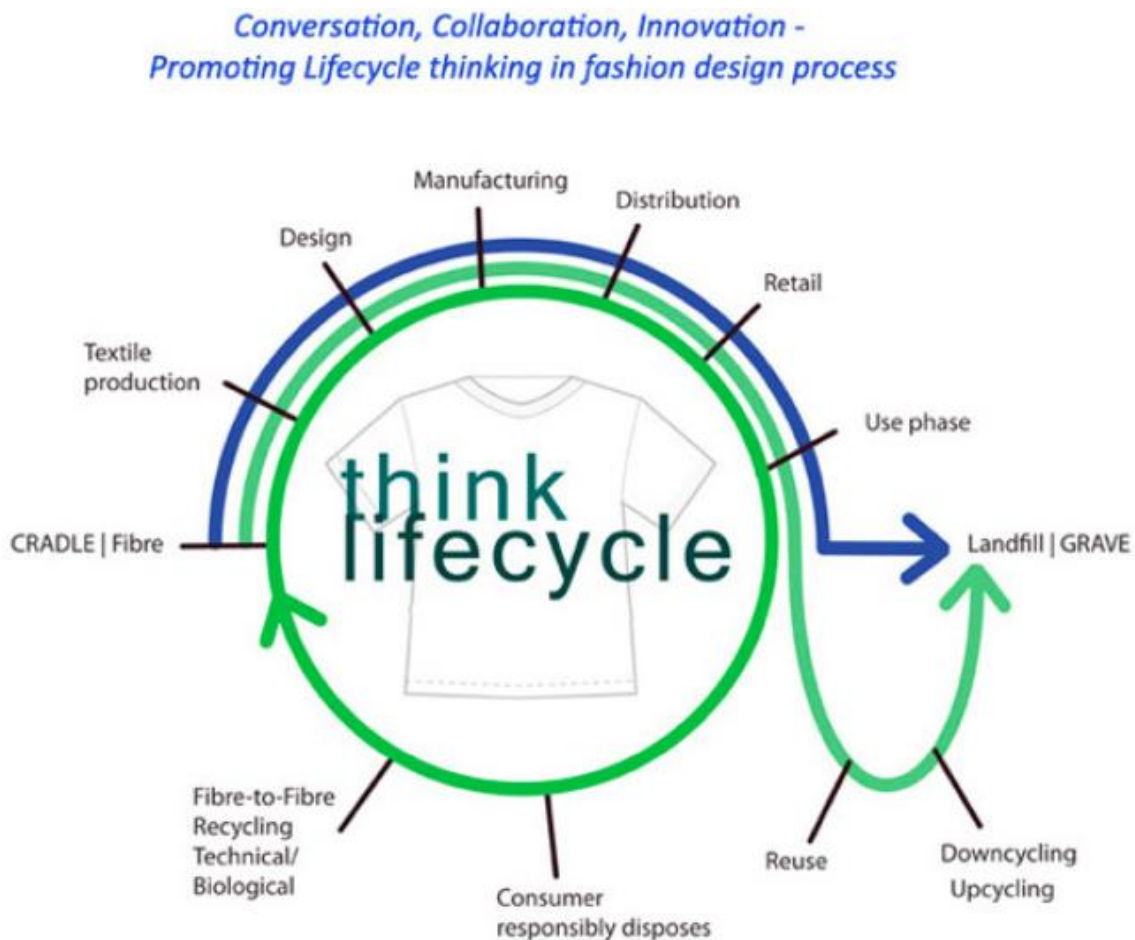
Conversation, Collaboration, Innovation -
Promoting Lifecycle thinking in fashion design process

Manufacturing

Distribution

Design

Retail

Textile production

Use phase

think lifecycle

CRADLE | Fibre

Landfill | GRAVE

Fibre-to-Fibre Recycling Technical/ Biological

Consumer responsibly disposes

Reuse

Downcycling Upcycling